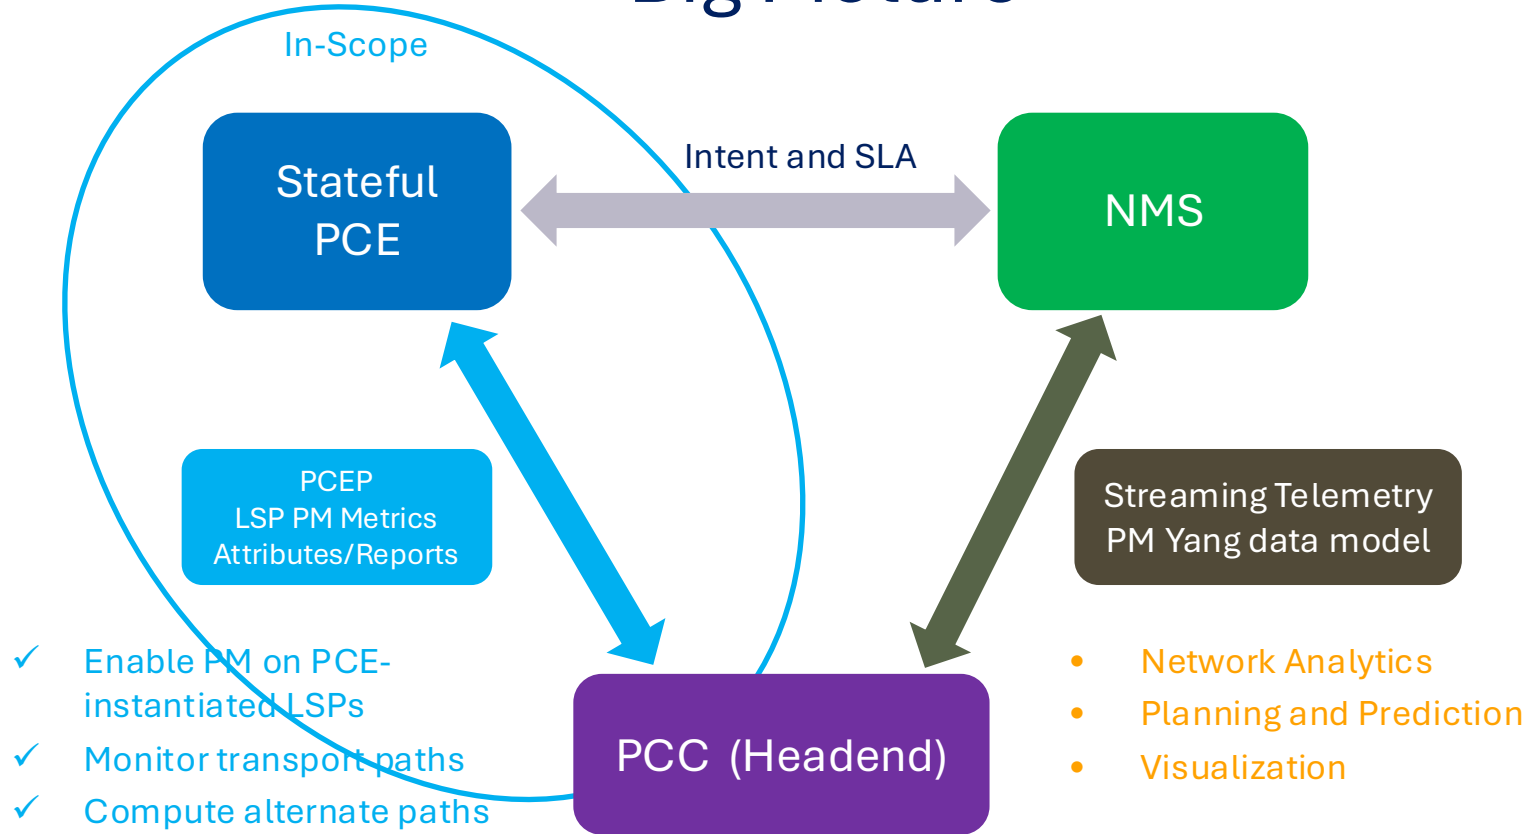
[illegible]

In-Scope

Stateful PCE

Intent and SLA

NMS

PCEP
LSP PM Metrics
Attributes/Reports

Streaming Telemetry
PM Yang data model

✓ Enable PM on PCE-instantiated LSPs
✓ Monitor transport paths
✓ Compute alternate paths

PCC (Headend)

• Network Analytics
• Planning and Prediction
• Visualization